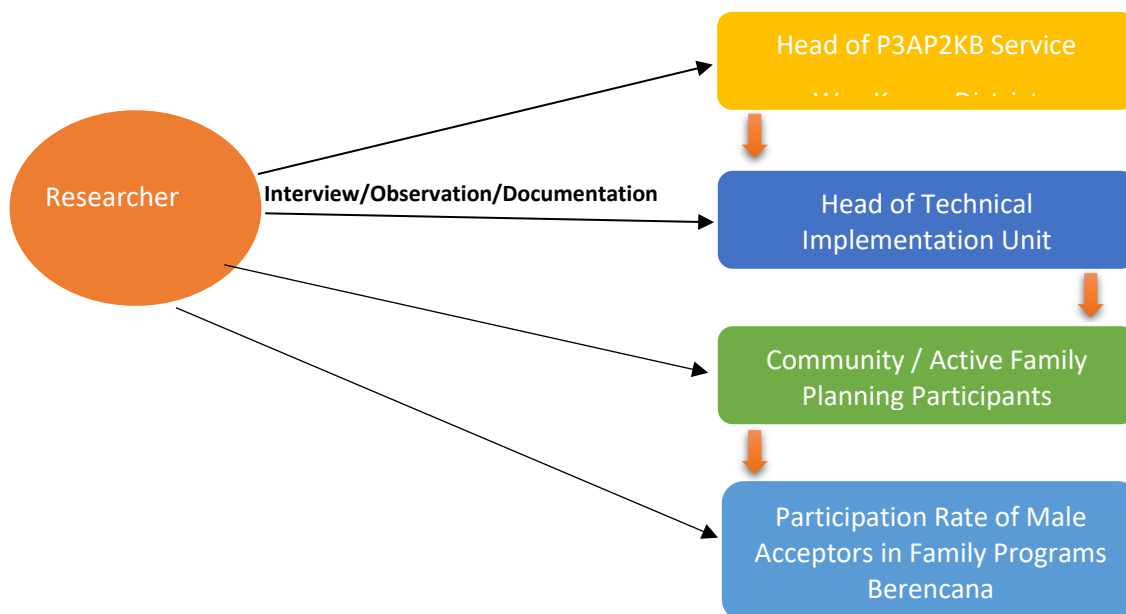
Researcher

Interview/Observation/Documentation

Head of P3AP2KB Service

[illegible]

Head of Technical Implementation Unit

Community / Active Family Planning Participants

Participation Rate of Male Acceptors in Family Programs Berencana